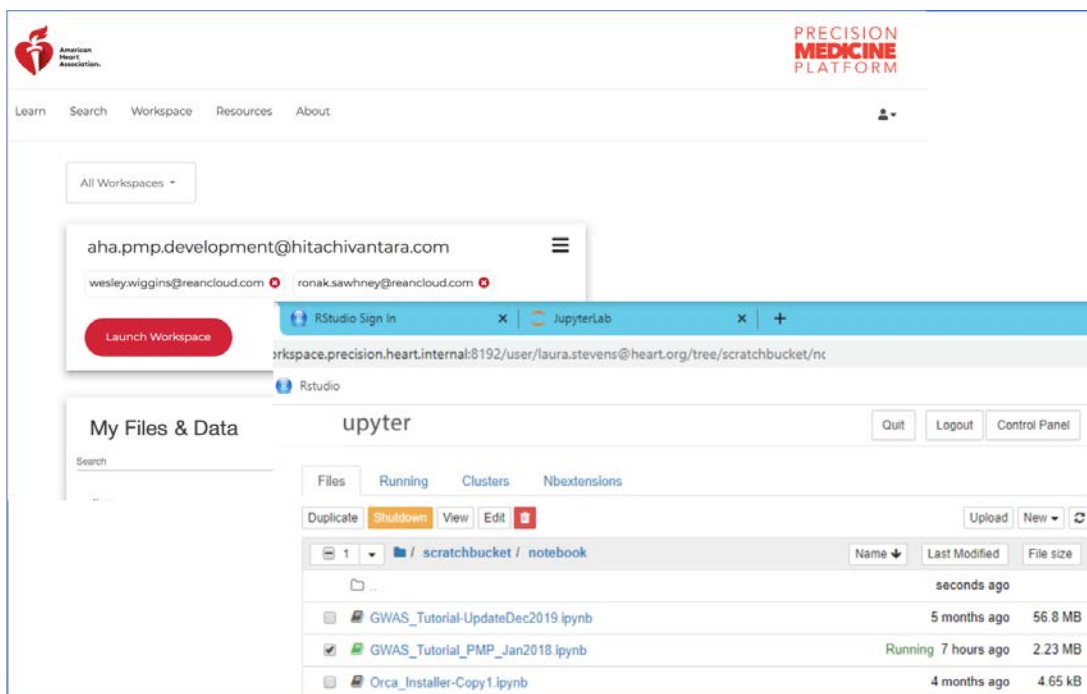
American Heart Association.

PRECISION MEDICINE PLATFORM

Learn Search Workspace Resources About

All Workspaces

aha.pmp.development@hitachivantara.com

wesley.wiggins@reancloud.com ronak.sawhney@reancloud.com

Launch Workspace

My Files & Data

Search

RStudio Sign In × JupyterLab × +

orkspace.precision.heart.internal:8192/user/laura.stevens@heart.org/tree/scratchbucket/nc

Rstudio

upyter

Quit Logout Control Panel

Files Running Clusters Nbextensions

Duplicate Shutdown View Edit

Upload New

1 / scratchbucket / notebook

Name Last Modified File size

.. seconds ago

| | Name | Last Modified | File size |
|---|---|---|---|
| | GWAS_Tutorial-UpdateDec2019.ipynb | 5 months ago | 56.8 MB |
| ✔ | GWAS_Tutorial_PMP_Jan2018.ipynb | Running 7 hours ago | 2.23 MB |
| | Orca_Installer-Copy1.ipynb | 4 months ago | 4.65 kB |